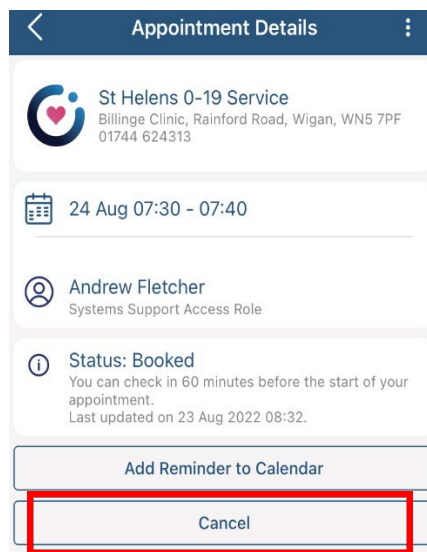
Appointment Details

St Helens 0-19 Service
Billinge Clinic, Rainford Road, Wigan, WN5 7PF
01744 624313

24 Aug 07:30 - 07:40

Andrew Fletcher
Systems Support Access Role

Status: Booked
You can check in 60 minutes before the start of your appointment.
Last updated on 23 Aug 2022 08:32.

Add Reminder to Calendar

Cancel